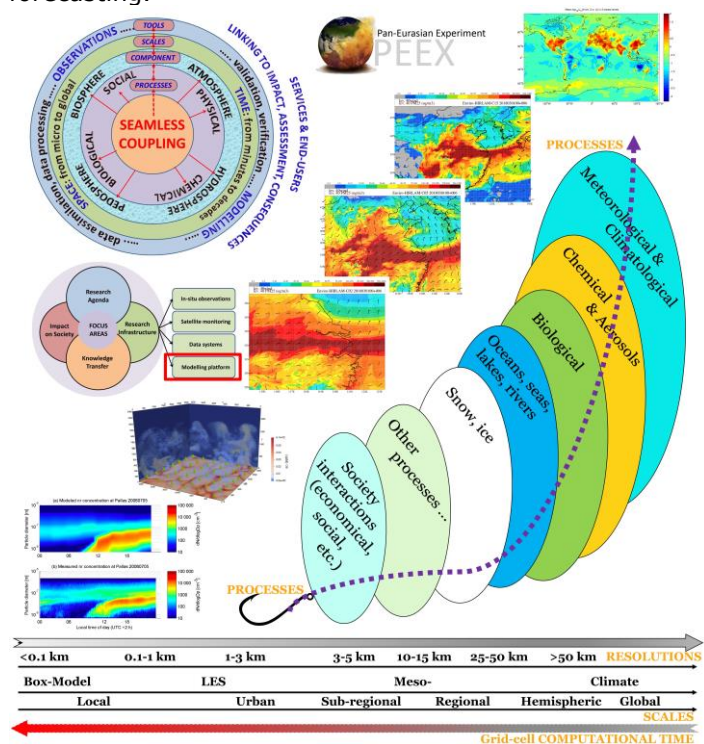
forecasting.

Pan-Eurasian Experiment
PEEX

TOOLS
SCALES
COMPONENT
PROCESSES
SEAMLESS COUPLING
SOCIAL
BIOSPHERE
ATMOSPHERE
PHYSICAL
BIOLOGICAL
CHEMICAL
PEDOSPHERE
HYDROSPHERE
OBSERVATIONS
LINKING TO IMPACT, ASSESSMENT, CONSEQUENCES
SERVICES & END-USERS
validation, verification
TIME: from minutes to decades
MODELLING
data assimilation, data processing
SPACE: from micro to global

Research Agenda
Research Infrastructure
Impact on Society
FOCUS AREAS
Knowledge Transfer
In-situ observations
Satellite monitoring
Data systems
Modelling platform

(a) Modeled ion concentration at Pallas 20080703
(b) Measured ion concentration at Pallas 20080703
Particle diameter [m]
Local time of day (UTC +3 h)

PROCESSES
Meteorological & Climatological
Chemical & Aerosols
Biological
Oceans, seas, lakes, rivers
Snow, ice
Other processes ...
Society interactions (economical, social, etc.)
PROCESSES

<0.1 km | 0.1-1 km | 1-3 km | 3-5 km | 10-15 km | 25-50 km | >50 km | RESOLUTIONS
Box-Model | LES | Meso- | Climate
Local | Urban | Sub-regional | Regional | Hemispheric | Global
SCALES
Grid-cell COMPUTATIONAL TIME